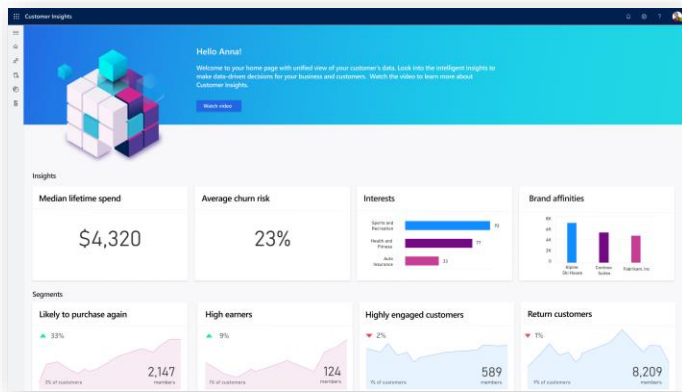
Customer Insights

Hello Anna!

Welcome to your home page with unified view of your customer's data. Look into the intelligent insights to make data-driven decisions for your business and customers. Watch the video to learn more about Customer Insights.

Watch video

Insights

Median lifetime spend

$4,320

Average churn risk

23%

Interests

Sports and Recreation 92

Health and Fitness 77

Auto Insurance 33

Brand affinities

80
60
40
20
0

Alpine Ski House

Contoso Suites

Fabrikam, Inc

Segments

Likely to purchase again

33%

2,147

3% of customers

members

High earners

9%

124

1% of customers

members

Highly engaged customers

2%

589

1% of customers

members

Return customers

1%

8,209

9% of customers

members